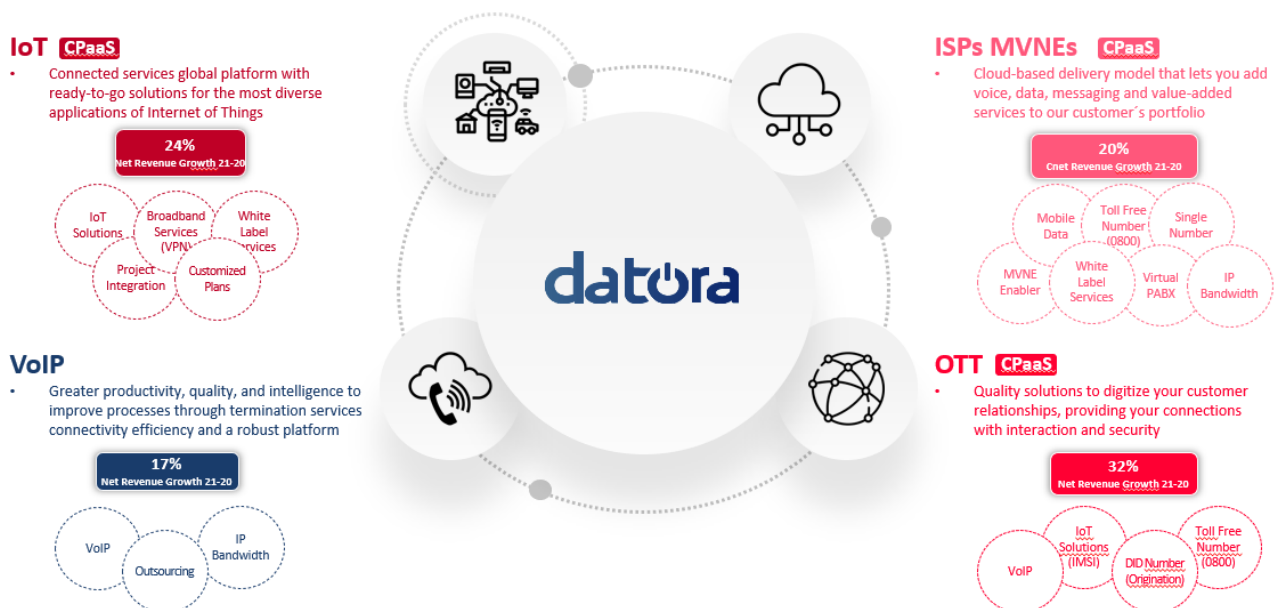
IoT CPaaS

• Connected services global platform with ready-to-go solutions for the most diverse applications of Internet of Things

24%
Net Revenue Growth 21-20

IoT Solutions
Broadband Services (VPN)
White Label Services
Project Integration
Customized Plans

VoIP

• Greater productivity, quality, and intelligence to improve processes through termination services connectivity efficiency and a robust platform

17%
Net Revenue Growth 21-20

VoIP
Outsourcing
IP Bandwidth

datora

ISPs MVNEs CPaaS

• Cloud-based delivery model that lets you add voice, data, messaging and value-added services to our customer´s portfolio

20%
Cnet Revenue Growth 21-20

Mobile Data
Toll Free Number (0800)
Single Number
MVNE Enabler
White Label Services
Virtual PABX
IP Bandwidth

OTT CPaaS

• Quality solutions to digitize your customer relationships, providing your connections with interaction and security

32%
Net Revenue Growth 21-20

VoIP
IoT Solutions (IMSI)
DID Number (Origination)
Toll Free Number (0800)